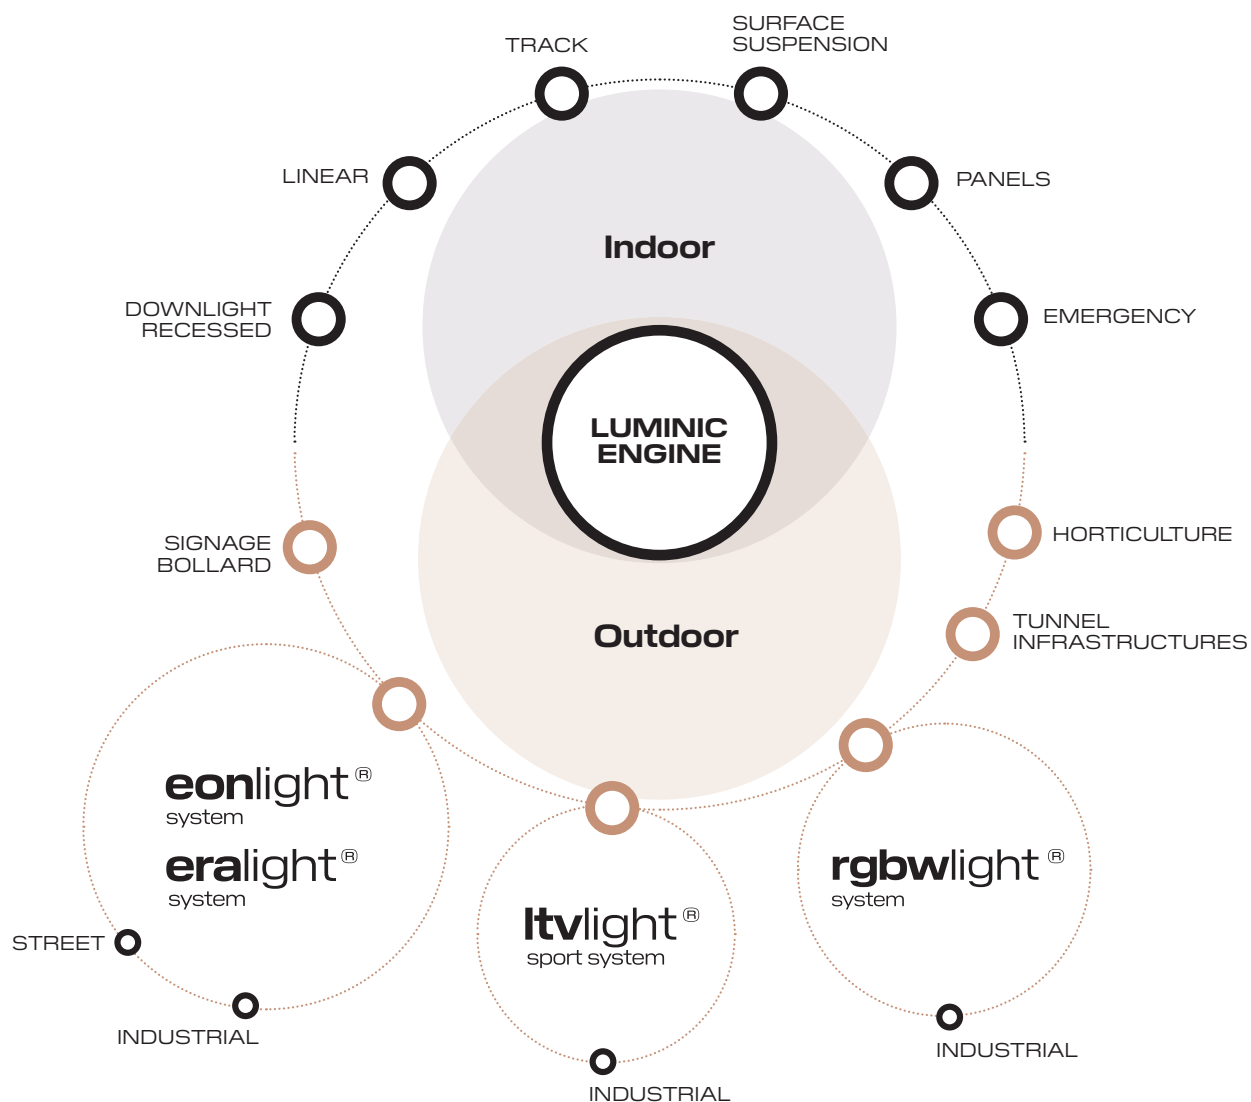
TRACK

SURFACE
SUSPENSION

LINEAR

PANELS

Indoor

DOWNLIGHT
RECESSED

EMERGENCY

LUMINIC
ENGINE

SIGNAGE
BOLLARD

HORTICULTURE

TUNNEL
INFRASTRUCTURES

Outdoor

eonlight®
system

eralight®
system

STREET

INDUSTRIAL

ltvlight®
sport system

INDUSTRIAL

rgbwlight®
system

INDUSTRIAL